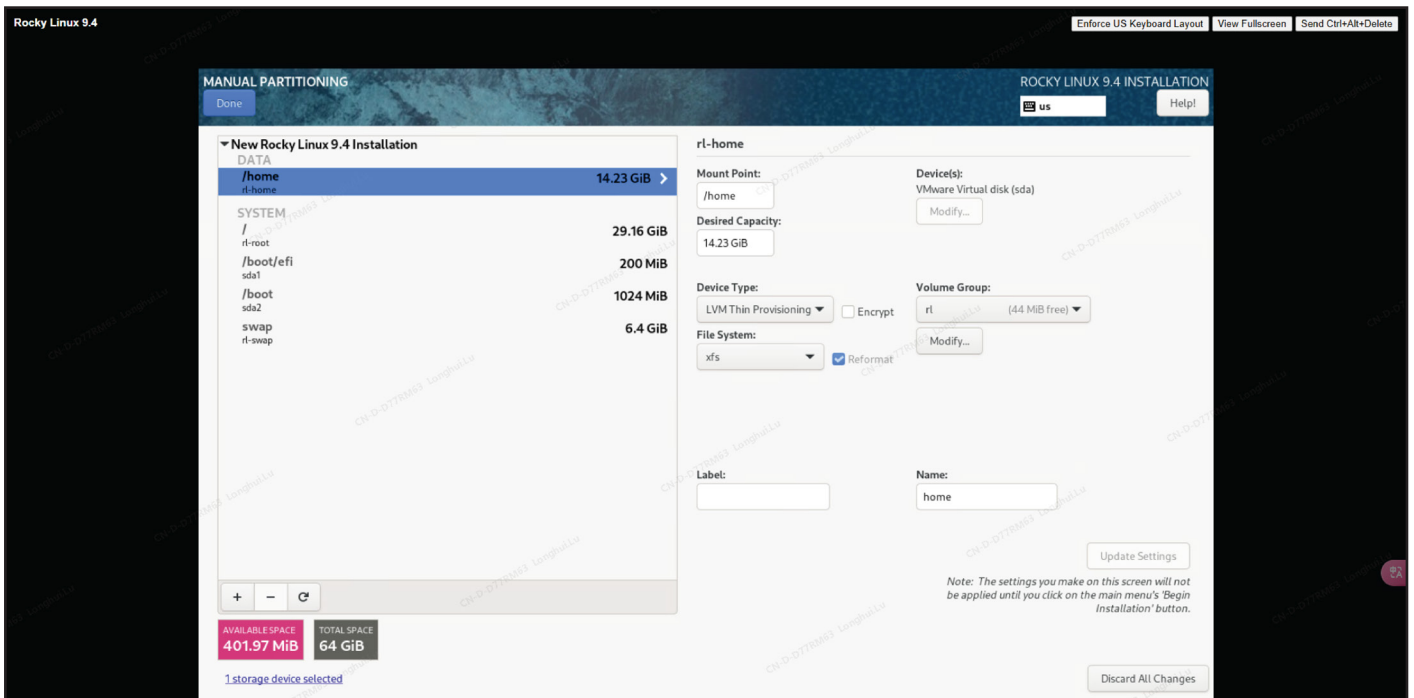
Rocky Linux 9.4

Enforce US Keyboard Layout | View Fullscreen | Send Ctrl+Alt+Delete

MANUAL PARTITIONING
Done

ROCKY LINUX 9.4 INSTALLATION
us
Help!

▾New Rocky Linux 9.4 Installation
DATA
/home
rl-home
14.23 GiB >

SYSTEM
/
rl-root
29.16 GiB

/boot/efi
sda1
200 MiB

/boot
sda2
1024 MiB

swap
rl-swap
6.4 GiB

+ − C

AVAILABLE SPACE
401.97 MiB

TOTAL SPACE
64 GiB

1 storage device selected

rl-home

Mount Point:
/home

Desired Capacity:
14.23 GiB

Device(s):
VMware Virtual disk (sda)
Modify...

Device Type:
LVM Thin Provisioning
Encrypt

Volume Group:
rl (44 MiB free)
Modify...

File System:
xfs
Reformat

Label:

Name:
home

Update Settings

Note: The settings you make on this screen will not be applied until you click on the main menu's 'Begin Installation' button.

Discard All Changes

CN-D-0778M63 Longhui.Lu